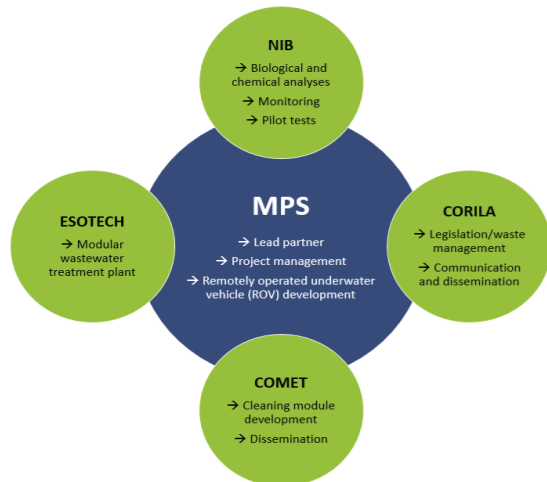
NIB
→ Biological and chemical analyses
→ Monitoring
→ Pilot tests

ESOTECH
→ Modular wastewater treatment plant

MPS
→ Lead partner
→ Project management
→ Remotely operated underwater vehicle (ROV) development

CORILA
→ Legislation/waste management
→ Communication and dissemination

COMET
→ Cleaning module development
→ Dissemination